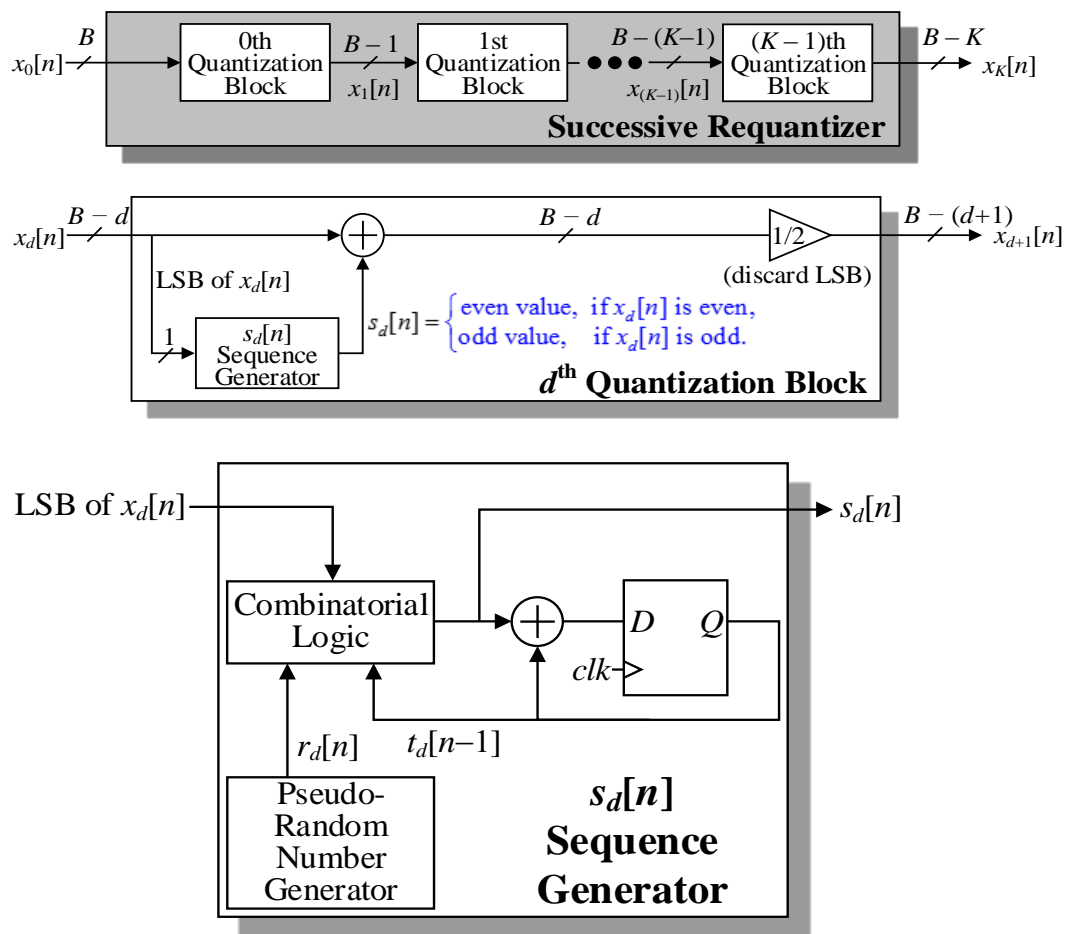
$x_0[n]$ $B$ 0th Quantization Block $B-1$ $x_1[n]$ 1st Quantization Block ●●● $B-(K-1)$ $x_{(K-1)}[n]$ $(K-1)$th Quantization Block $B-K$ $x_K[n]$

Successive Requantizer

$x_d[n]$ $B-d$ $B-d$ 1/2 $B-(d+1)$ $x_{d+1}[n]$

LSB of $x_d[n]$

(discard LSB)

1 $s_d[n]$ Sequence Generator

$s_d[n] = \begin{cases} \text{even value, if } x_d[n] \text{ is even,} \\ \text{odd value, if } x_d[n] \text{ is odd.} \end{cases}$

$d^{\text{th}}$ Quantization Block

LSB of $x_d[n]$

$s_d[n]$

Combinatorial Logic

$D$ $Q$

$clk$

$r_d[n]$ $t_d[n-1]$

Pseudo-Random Number Generator

$s_d[n]$ Sequence Generator